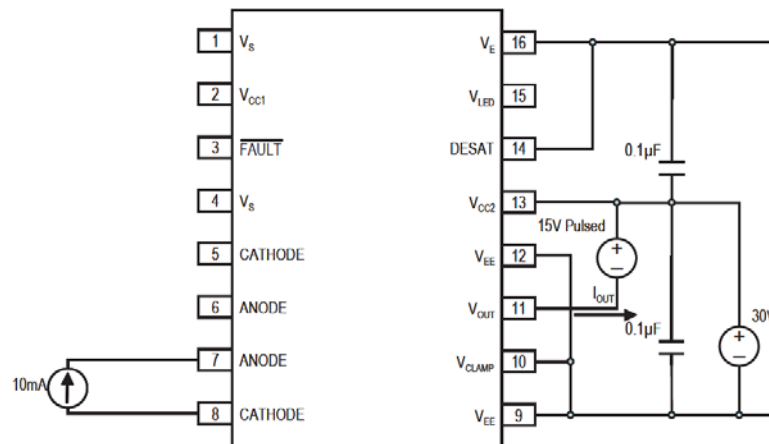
1 $V_S$

2 $V_{CC1}$

3 $\overline{FAULT}$

4 $V_S$

5 CATHODE

6 ANODE

7 ANODE

8 CATHODE

10mA

$V_E$ 16

$V_{LED}$ 15

DESAT 14

$V_{CC2}$ 13

$V_{EE}$ 12

$V_{OUT}$ 11

$V_{CLAMP}$ 10

$V_{EE}$ 9

0.1µF

15V Pulsed

$I_{OUT}$

0.1µF

30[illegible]